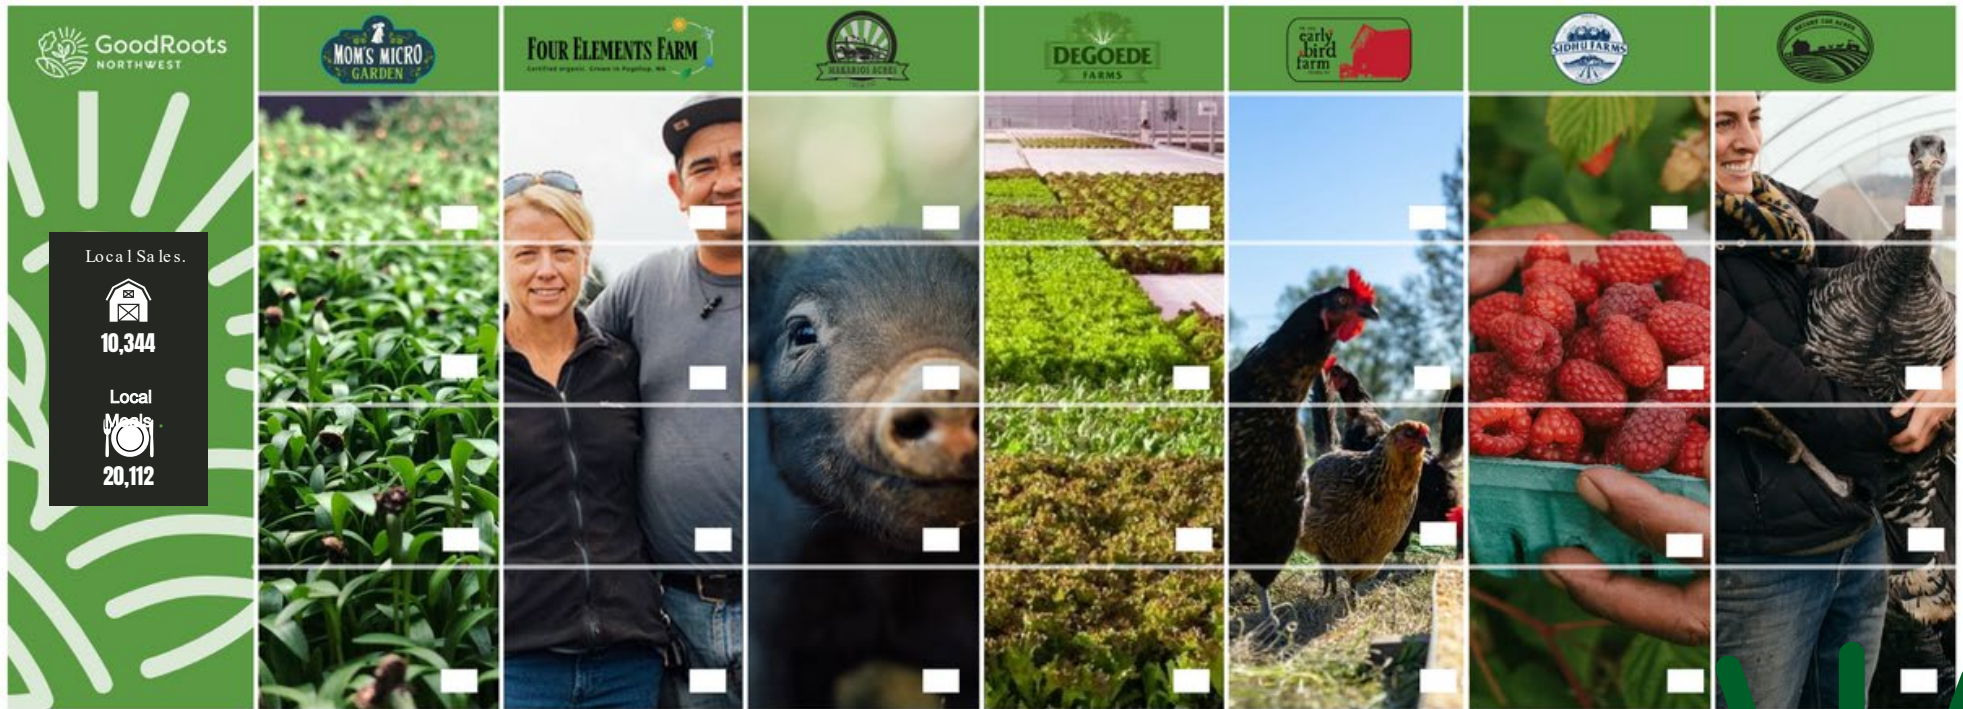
GoodRoots NORTHWEST

MOM'S MICRO GARDEN

FOUR ELEMENTS FARM
Certified organic. Grown in Puyallup, WA

MAKARIOS ACRES

DEGOEDE FARMS

early bird farm

SIDHU FARMS

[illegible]

Local Sales.
10,344
Local Meals
20,112